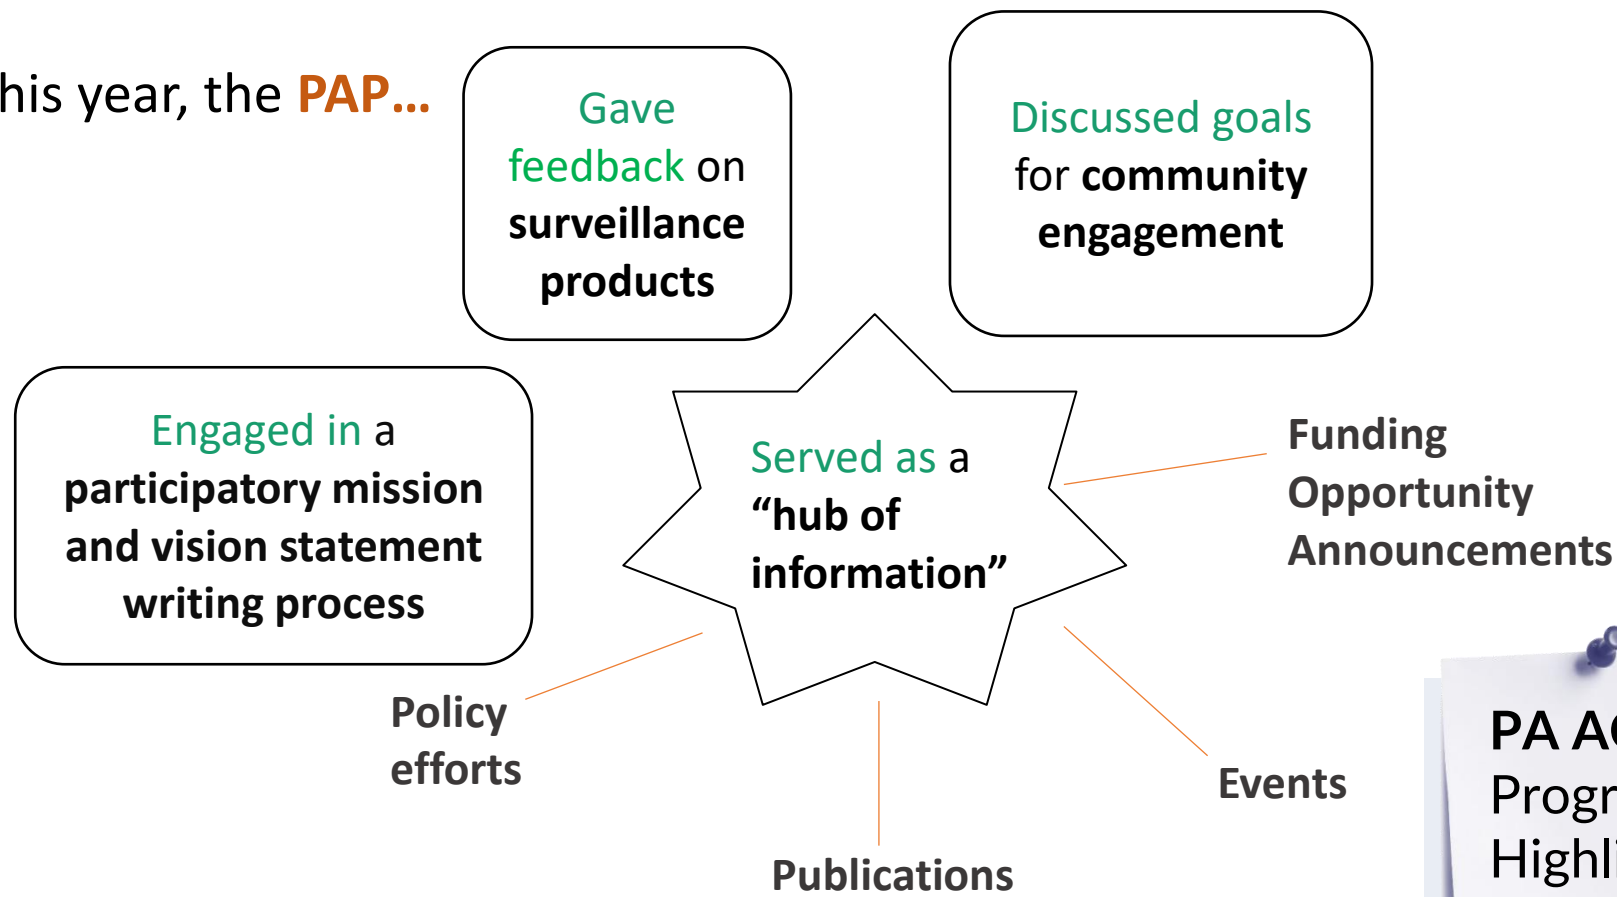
his year, the PAP…

Gave feedback on surveillance products

Discussed goals for community engagement

Engaged in a participatory mission and vision statement writing process

Served as a "hub of information"

Funding Opportunity Announcements

Policy efforts

Publications

Events

PA A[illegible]
Progr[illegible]
Highl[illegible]